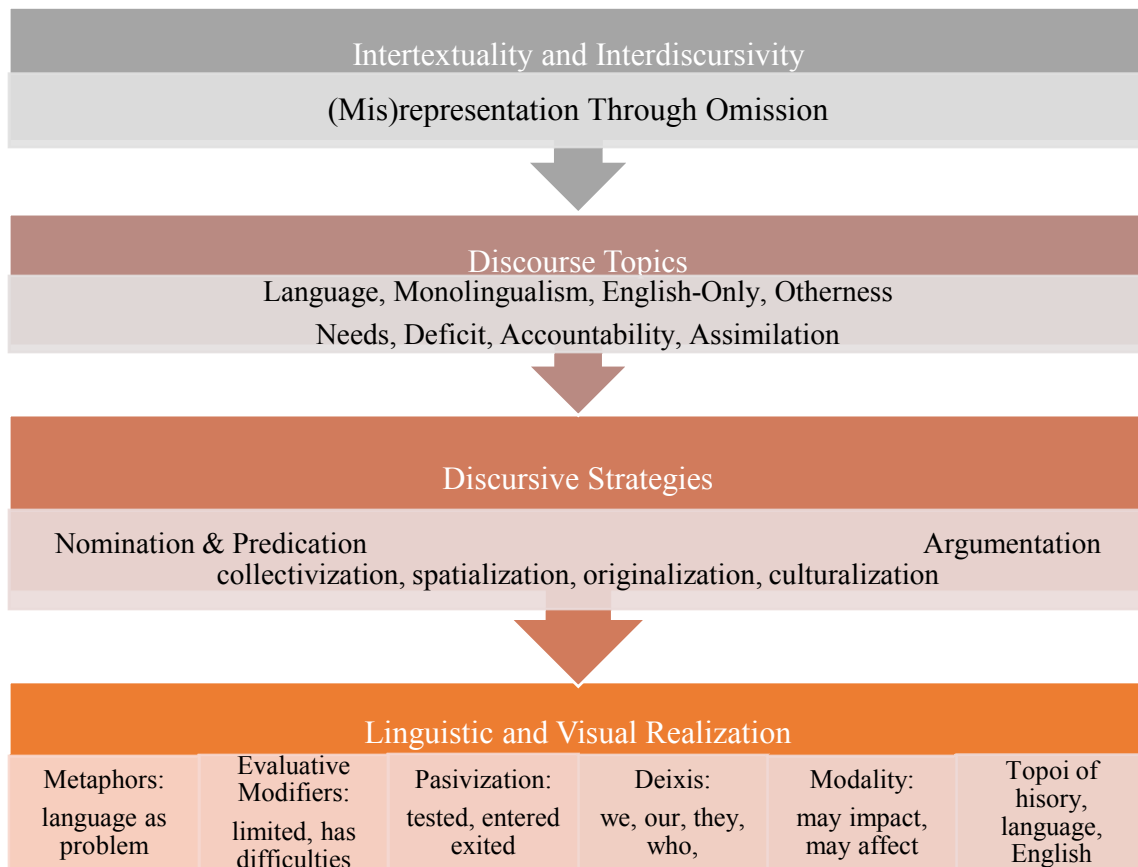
Intertextuality and Interdiscursivity

(Mis)representation Through Omission

Discourse Topics

Language, Monolingualism, English-Only, Otherness

Needs, Deficit, Accountability, Assimilation

Discursive Strategies

Nomination & Predication

Argumentation

collectivization, spatialization, originalization, culturalization

Linguistic and Visual Realization

Metaphors: language as problem

Evaluative Modifiers: limited, has difficulties

Pasivization: tested, entered exited

Deixis: we, our, they, who,

Modality: may impact, may affect

Topoi of hisory, language, English